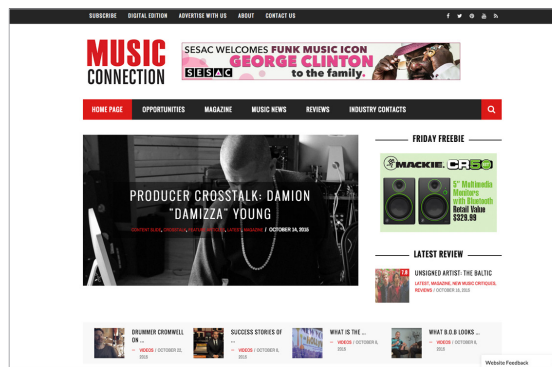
SUBSCRIBE DIGITAL EDITION ADVERTISE WITH US ABOUT CONTACT US

MUSIC CONNECTION

SESAC WELCOMES FUNK MUSIC ICON GEORGE CLINTON to the family.

SESAC

HOME PAGE OPPORTUNITIES MAGAZINE MUSIC NEWS REVIEWS INDUSTRY CONTACTS

PRODUCER CROSSTALK: DAMION "DAMIZZA" YOUNG

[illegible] / OCTOBER 14, 2015

FRIDAY FREEBIE

MACKIE. CR5BT

5" Multimedia Monitors with Bluetooth

Retail Value $329.99

LATEST REVIEW

UNSIGNED ARTIST: THE BALTIC

LATEST, MAGAZINE, NEW MUSIC CRITIQUES, REVIEWS / OCTOBER 16, 2015

DRUMMER CROMWELL ON ...

VIDEOS / OCTOBER 22, 2015

SUCCESS STORIES OF ...

VIDEOS / OCTOBER 8, 2015

WHAT IS THE ...

VIDEOS / OCTOBER 8, 2015

WHAT B.O.B LOOKS ...

VIDEOS / OCTOBER 8, 2015

Website Feedback